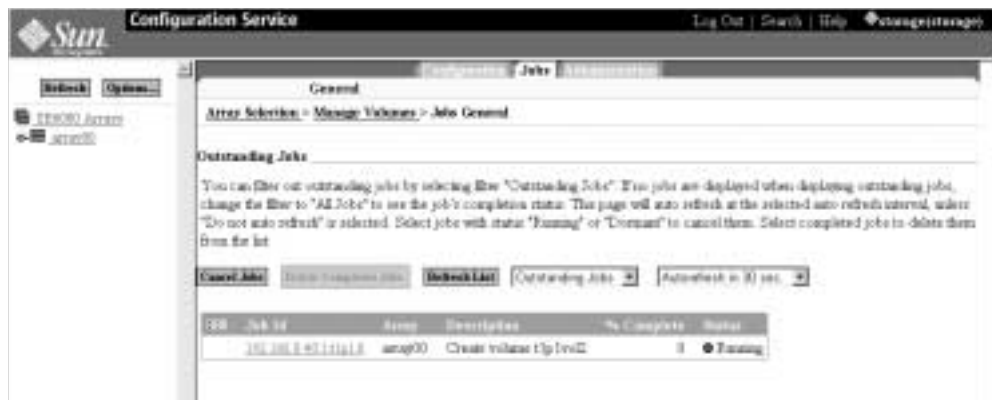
Sun Microsystems

Configuration Service

Log Out | Search | Help storage(storage)

Refresh Options...

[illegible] Arrays
array00

Configuration Jobs Administration

General

Array Selection > Manage Volumes > Jobs General

Outstanding Jobs

You can filter out outstanding jobs by selecting filter "Outstanding Jobs". If no jobs are displayed when displaying outstanding jobs, change the filter to "All Jobs" to see the job's completion status. This page will auto refresh at the selected auto refresh interval, unless "Do not auto refresh" is selected. Select jobs with status "Running" or "Dormant" to cancel them. Select completed jobs to delete them from the list.

Cancel Jobs Delete Completed Jobs Refresh List Outstanding Jobs AutoRefresh in 30 sec.

| | Job Id | Array | Description | % Complete | Status |
|---|---|---|---|---|---|
| | 192.168.0.40:1:1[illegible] | array00 | Create volume t1p1vol2 | 0 | Running |